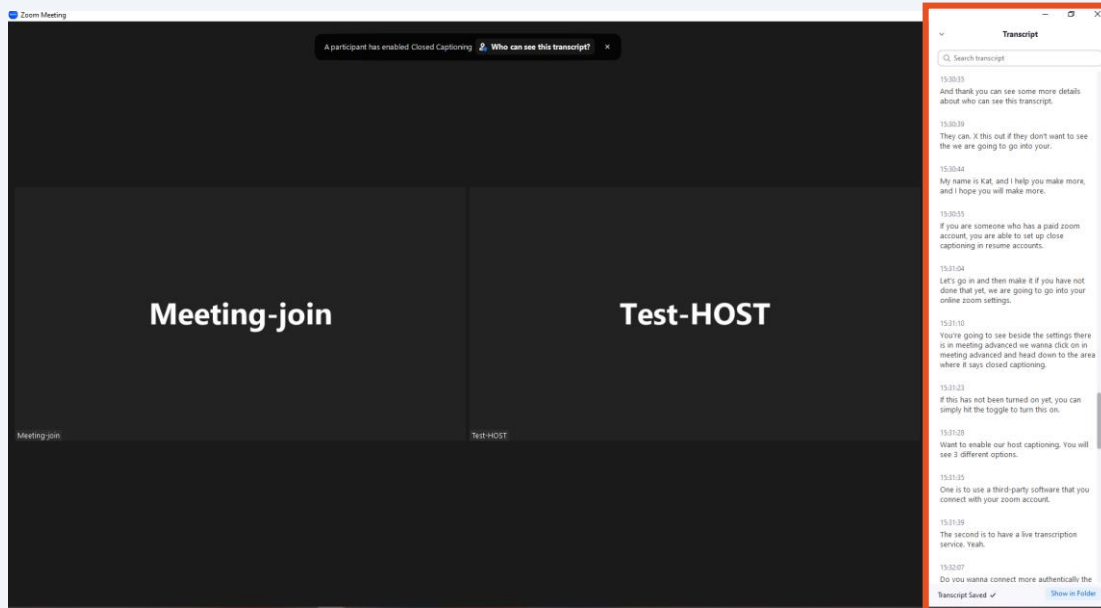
Zoom Meeting

A participant has enabled Closed Captioning Who can see this transcript? ×

Meeting-join

Test-HOST

Meeting-join

Test-HOST

Transcript

Search transcript

15:30:33
And thank you can see some more details about who can see this transcript.

15:30:39
They can. X this out if they don't want to see the we are going to go into your.

15:30:44
My name is Kat, and I help you make more, and I hope you will make more.

15:30:55
If you are someone who has a paid zoom account, you are able to set up close captioning in resume accounts.

15:31:04
Let's go in and then make it if you have not done that yet, we are going to go into your online zoom settings.

15:31:10
You're going to see beside the settings there is in meeting advanced we wanna click on in meeting advanced and head down to the area where it says closed captioning.

15:31:23
If this has not been turned on yet, you can simply hit the toggle to turn this on.

15:31:28
Want to enable our host captioning. You will see 3 different options.

15:31:35
One is to use a third-party software that you connect with your zoom account.

15:31:39
The second is to have a live transcription service. Yeah.

15:32:07
Do you wanna connect more authentically the

Transcript Saved ✓

Show in Folder